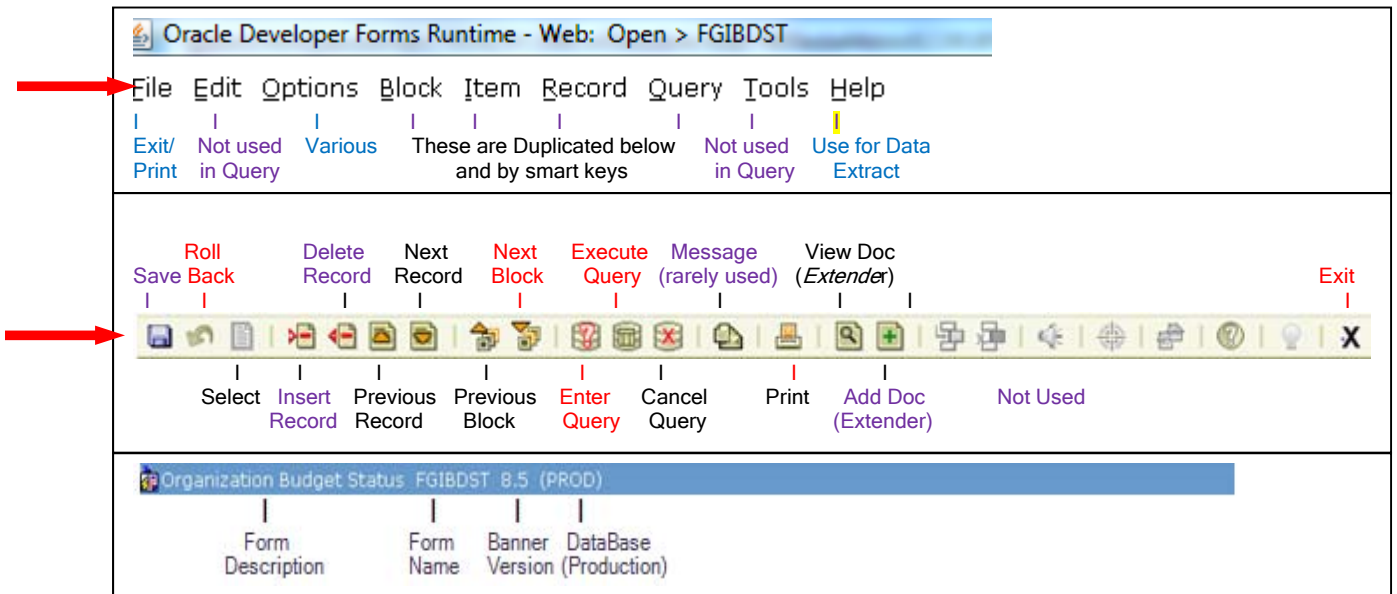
Oracle Developer Forms Runtime - Web: Open > FGIBDST

File Edit Options Block Item Record Query Tools Help

Exit/ Print

Not used in Query

Various

These are Duplicated below and by smart keys

Not used in Query

Use for Data Extract

Save

Roll Back

Delete Record

Next Record

Next Block

Execute Query

Message (rarely used)

View Doc (*Extender*)

Exit

X

Select

Insert Record

Previous Record

Previous Block

Enter Query

Cancel Query

Print

Add Doc (Extender)

Not Used

Organization Budget Status FGIBDST 8.5 (PROD)

Form Description

Form Name

Banner Version

DataBase (Production)